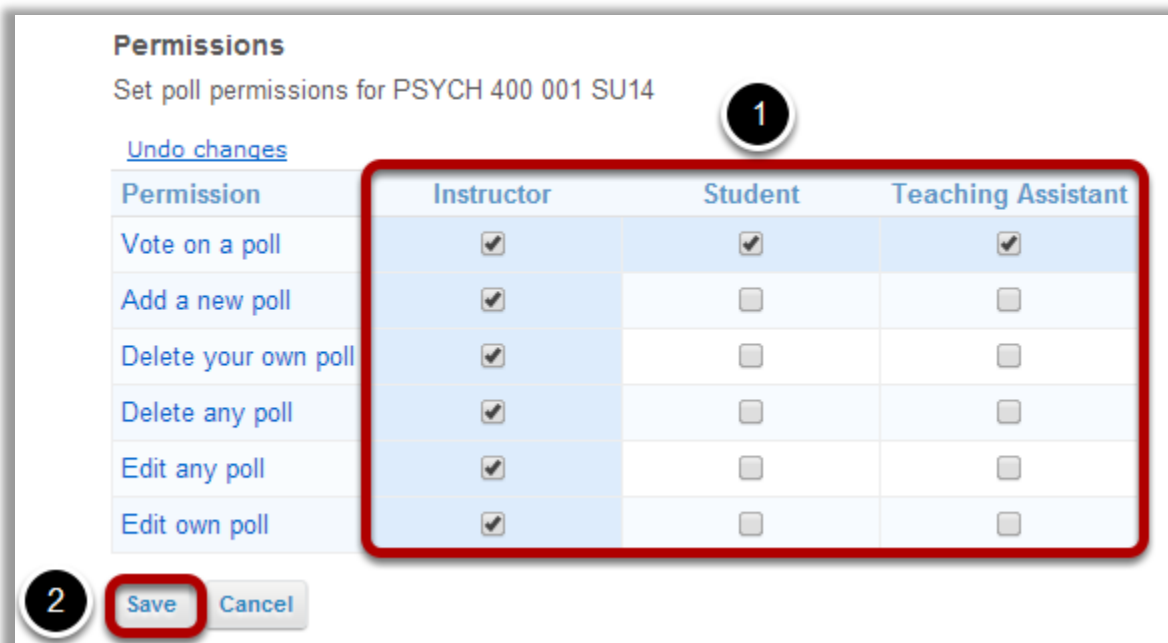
Permissions

Set poll permissions for PSYCH 400 001 SU14

1

Undo changes

| Permission | Instructor | Student | Teaching Assistant |
|---|---|---|---|
| Vote on a poll | ☑ | ☑ | ☑ |
| Add a new poll | ☑ | ☐ | ☐ |
| Delete your own poll | ☑ | ☐ | ☐ |
| Delete any poll | ☑ | ☐ | ☐ |
| Edit any poll | ☑ | ☐ | ☐ |
| Edit own poll | ☑ | ☐ | ☐ |

2

Save Cancel